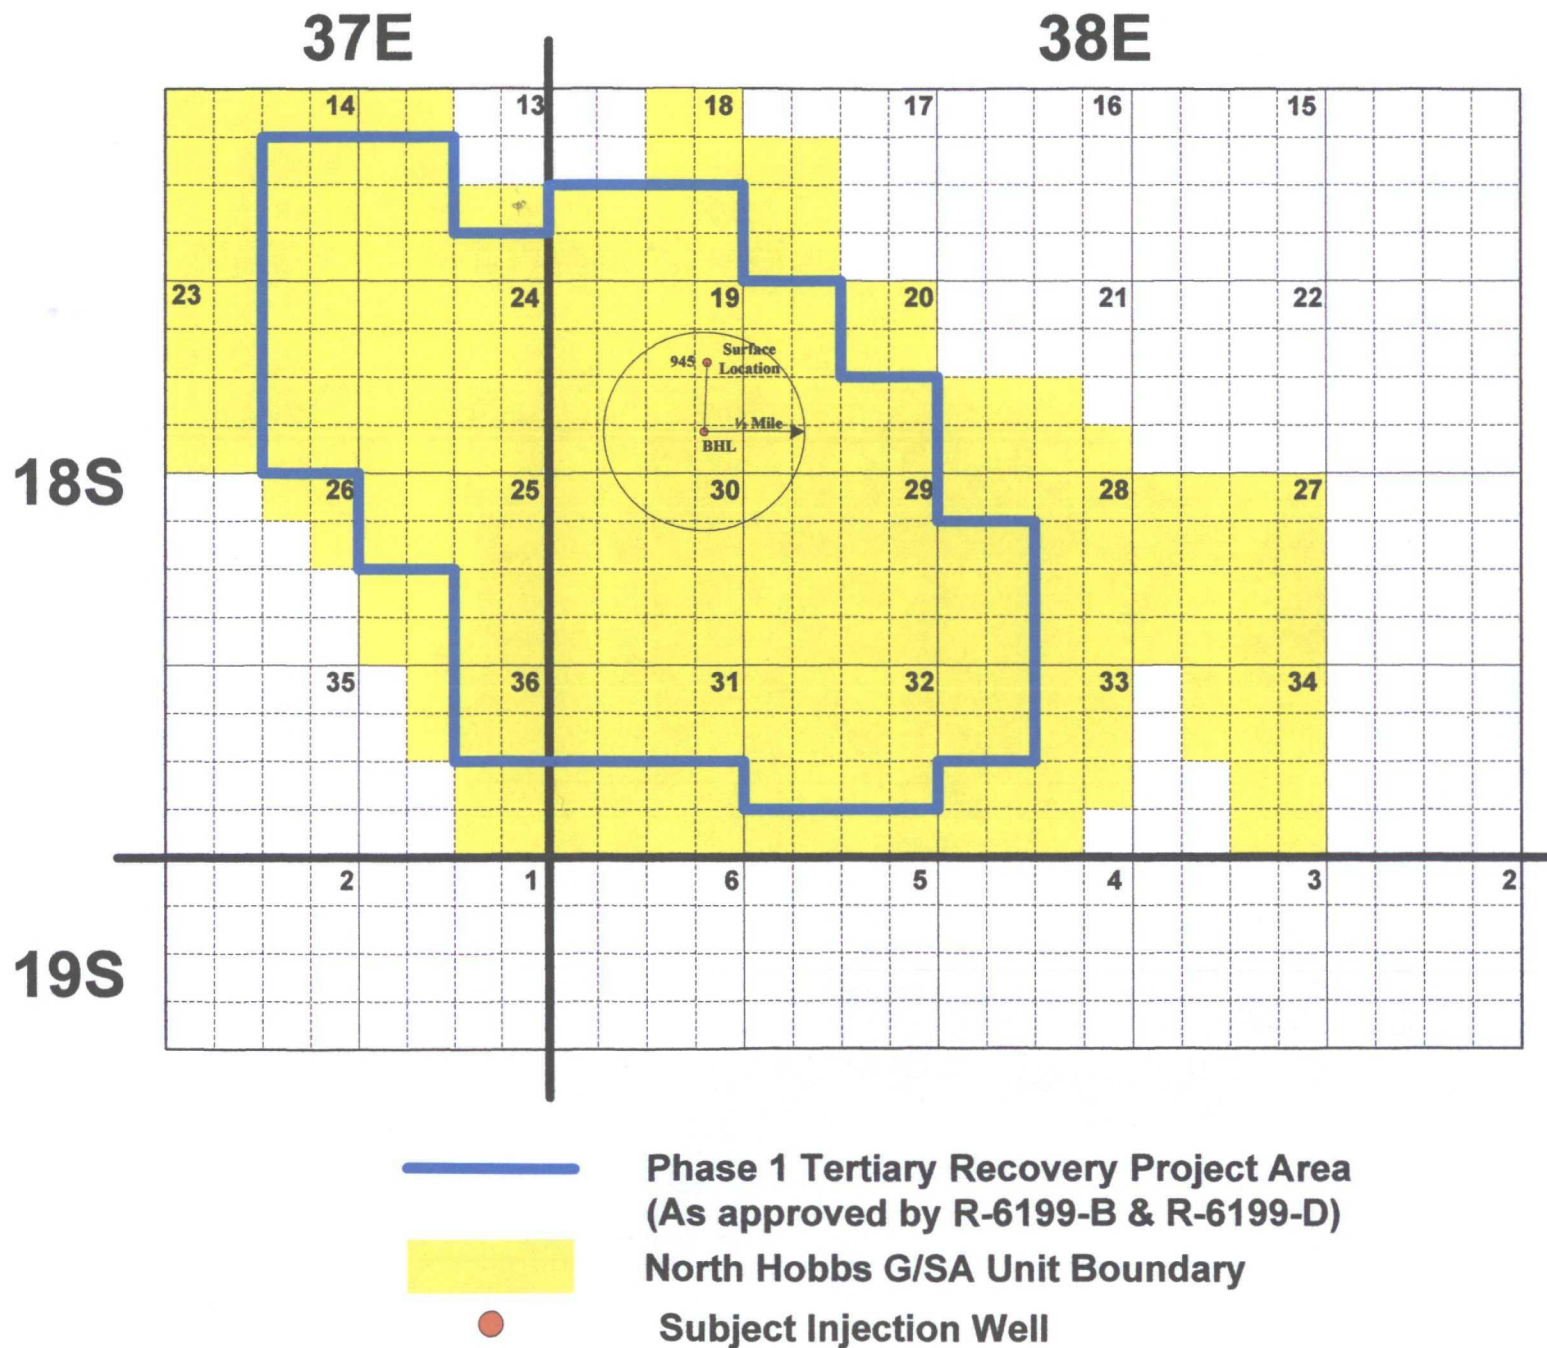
37E

38E

14
13
18
17
16
15

23
24
19
20
21
22

945
Surface Location

½ Mile

BHL

18S

26
25
30
29
28
27

35
36
31
32
33
34

2
1
6
5
4
3
2

19S

Phase 1 Tertiary Recovery Project Area (As approved by R-6199-B & R-6199-D)

North Hobbs G/SA Unit Boundary

Subject Injection Well